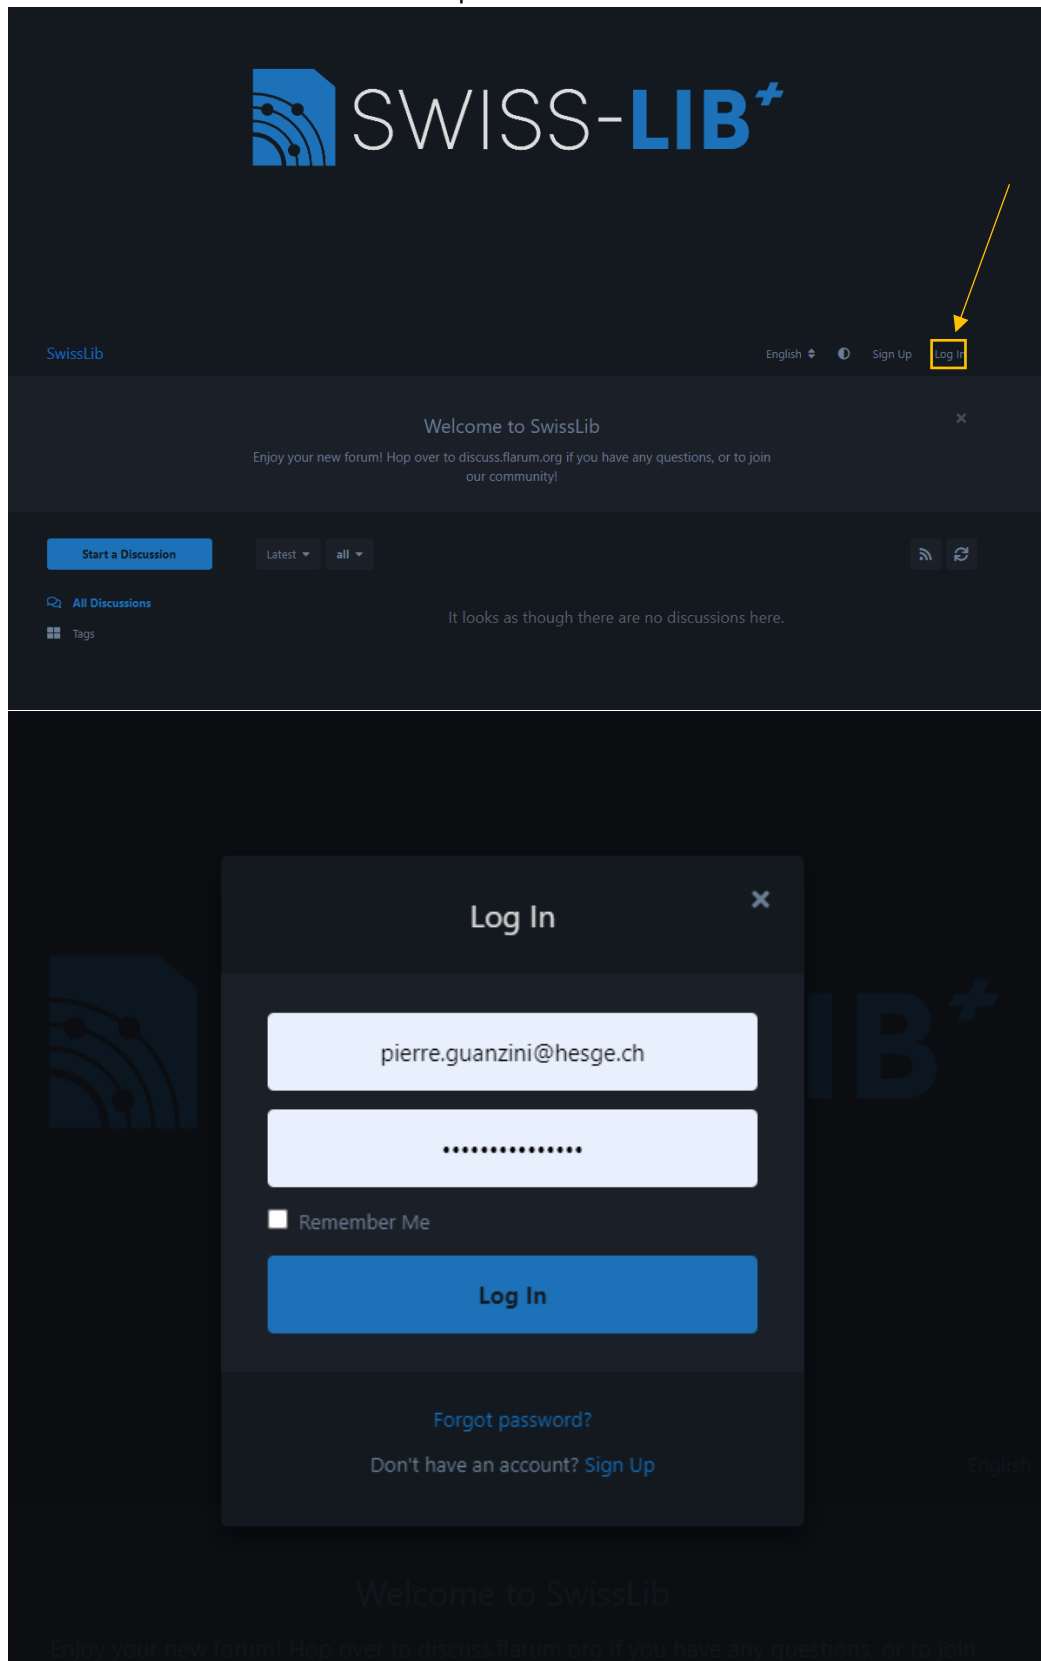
SWISS-LIB+

SwissLib

English Sign Up Log In

Welcome to SwissLib

Enjoy your new forum! Hop over to discuss.flarum.org if you have any questions, or to join our community!

×

Start a Discussion

Latest all

All Discussions

Tags

It looks as though there are no discussions here.

Log In

×

pierre.guanzini@hesge.ch

•••••••••••••••

Remember Me

Log In

Forgot password?

Don't have an account? Sign Up

English

Welcome to SwissLib

Enjoy your new forum! Hop over to discuss.flarum.org if you have any questions, or to join